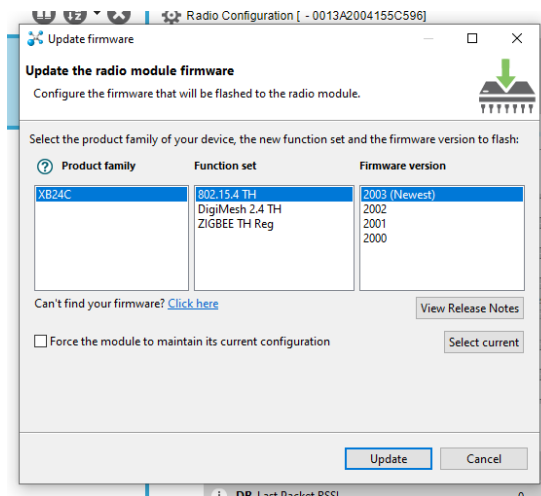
Radio Configuration [ - 0013A2004155C596]

Update firmware

Update the radio module firmware

Configure the firmware that will be flashed to the radio module.

Select the product family of your device, the new function set and the firmware version to flash:

Product family

XB24C

Function set

802.15.4 TH
DigiMesh 2.4 TH
ZIGBEE TH Reg

Firmware version

2003 (Newest)
2002
2001
2000

Can't find your firmware? Click here

View Release Notes

Force the module to maintain its current configuration

Select current

Update

Cancel

DB Last Packet RSSI

0